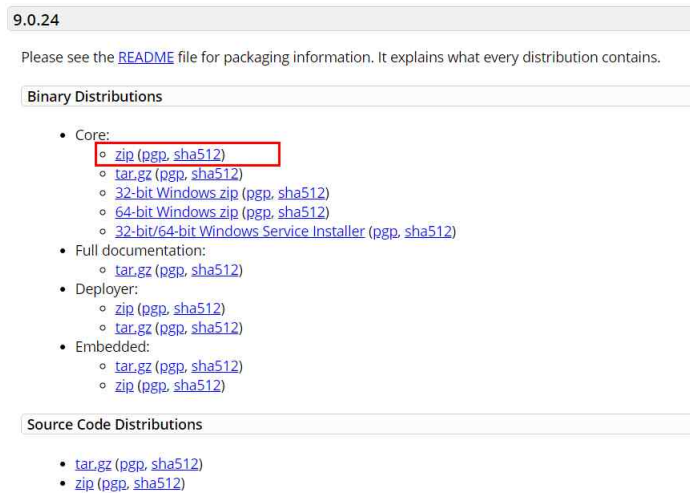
9.0.24

Please see the README file for packaging information. It explains what every distribution contains.

Binary Distributions

- Core:
  - zip (pgp, sha512)
  - tar.gz (pgp, sha512)
  - 32-bit Windows zip (pgp, sha512)
  - 64-bit Windows zip (pgp, sha512)
  - 32-bit/64-bit Windows Service Installer (pgp, sha512)
- Full documentation:
  - tar.gz (pgp, sha512)
- Deployer:
  - zip (pgp, sha512)
  - tar.gz (pgp, sha512)
- Embedded:
  - tar.gz (pgp, sha512)
  - zip (pgp, sha512)

Source Code Distributions

- tar.gz (pgp, sha512)
- zip (pgp, sha512)